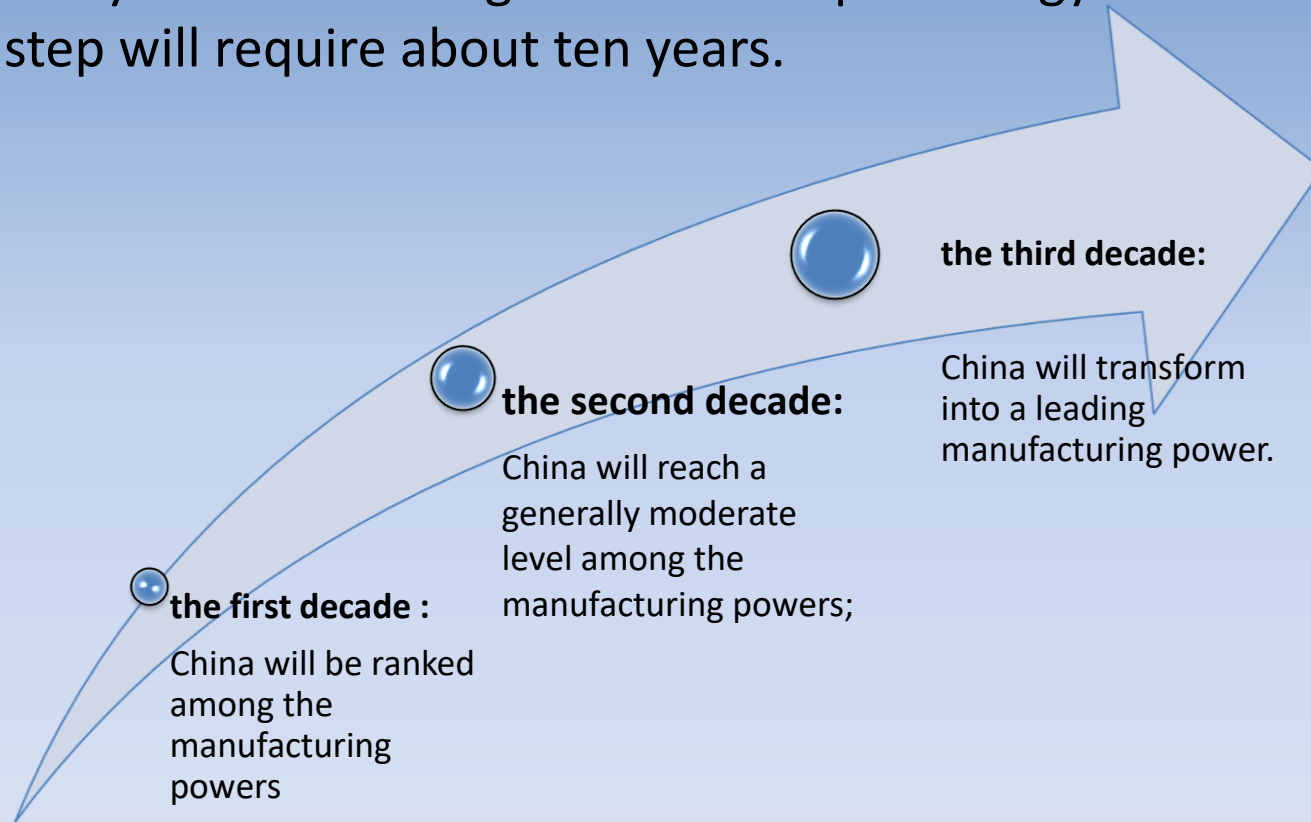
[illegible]
step will require about ten years.

the third decade:

China will transform into a leading manufacturing power.

the second decade:

China will reach a generally moderate level among the manufacturing powers;

the first decade :

China will be ranked among the manufacturing powers